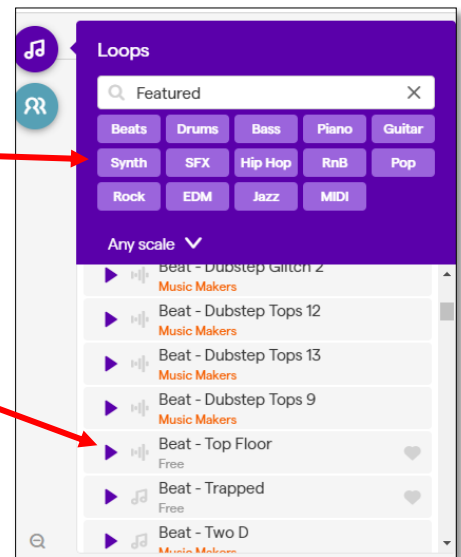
Loops

Featured

Beats Drums Bass Piano Guitar
Synth SFX Hip Hop RnB Pop
Rock EDM Jazz MIDI

Any scale

Beat - Dubstep Glitch 2
Music Makers

Beat - Dubstep Tops 12
Music Makers

Beat - Dubstep Tops 13
Music Makers

Beat - Dubstep Tops 9
Music Makers

Beat - Top Floor
Free

Beat - Trapped
Free

Beat - Two D
Music Makers